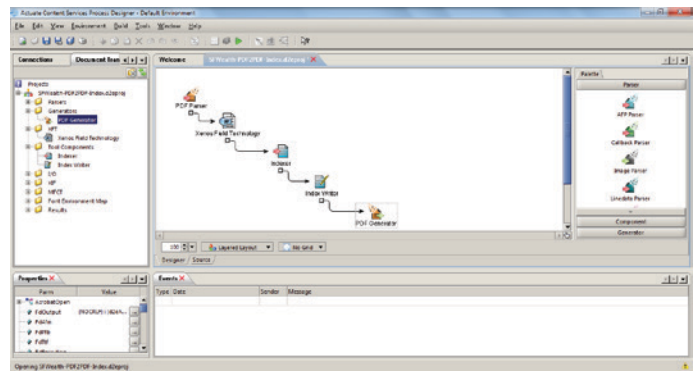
Actuate Content Services Process Designer - Default Environment

File Edit View Environment Build Tools Window Help

Connections | Document tree

Projects
SFWealth-PDF2PDF-Index.d2eprj
Parsers
Generators
PDF Generator
HPT
Xenos Field Technology
Tool Components
Indexer
Index Writer
I/O
XP
NPCE
Font Environment Map
Results

Welcome | SFWealth-PDF2PDF-Index.d2eprj

PDF Parser
Xenos Field Technology
Indexer
Index Writer
PDF Generator

100 | Layered Layout | No Grid

Designer | Source

Palette
Parser
AFP Parser
Callback Parser
Image Parser
Linedata Parser
Component
Generator

Properties
Param | Value
AcrobatOpen
FdOutput | [NOCRLF] | \\$DA...
FdAfm
FdPfb
FdPfl
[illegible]

Events
Type | Date | Sender | Message

Opening SFWealth-PDF2PDF-Index.d2eprj